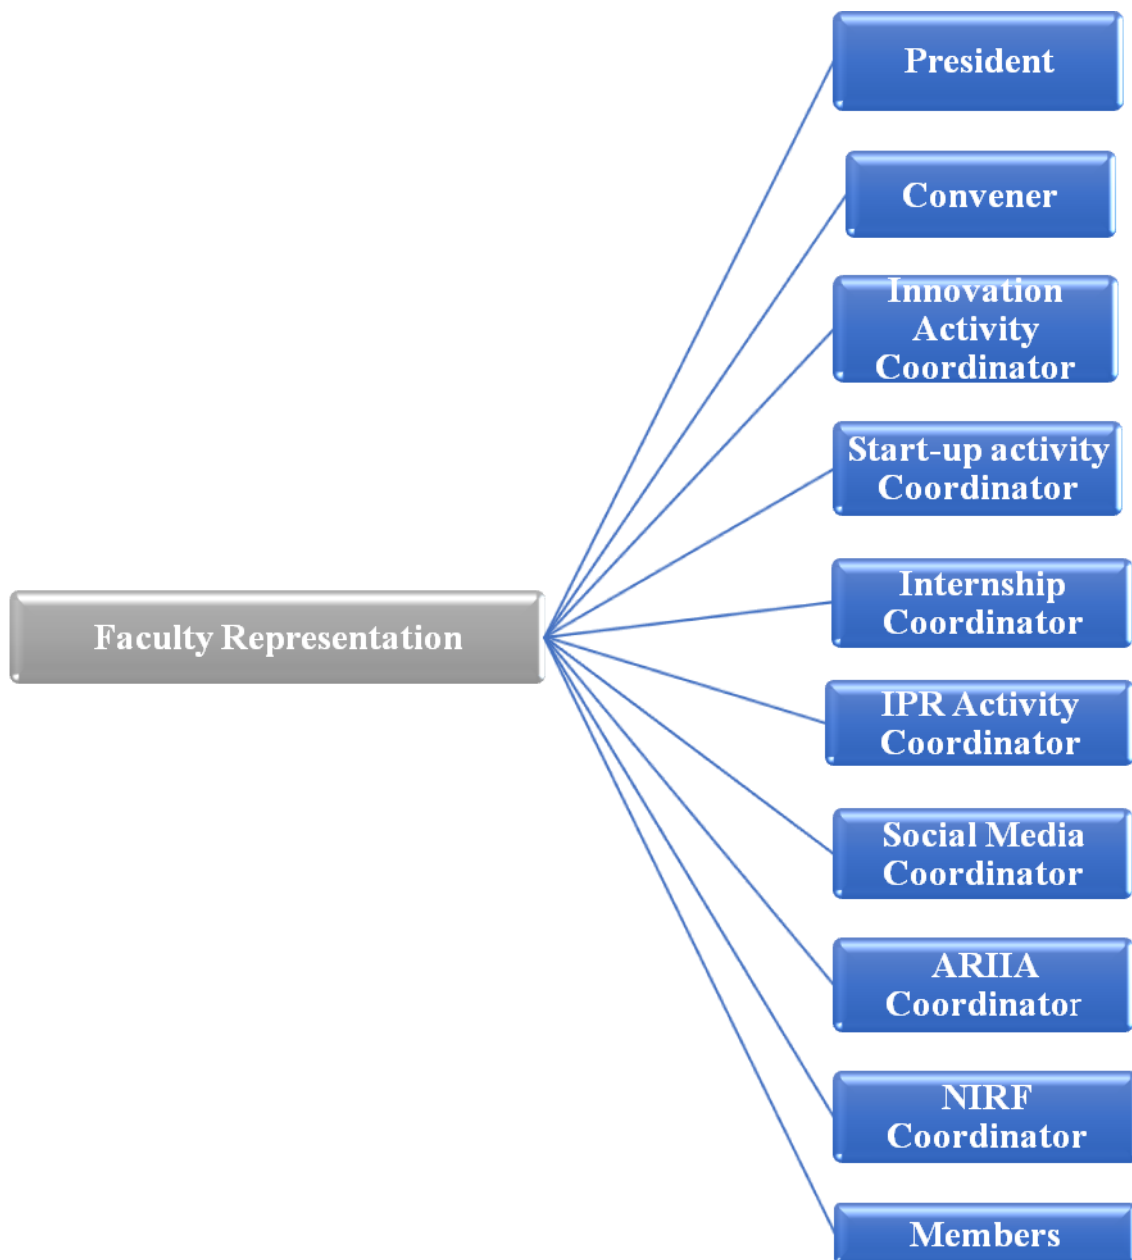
Faculty Representation

President

Convener

Innovation Activity Coordinator

Start-up activity Coordinator

Internship Coordinator

IPR Activity Coordinator

Social Media Coordinator

ARIIA Coordinator

NIRF Coordinator

Members